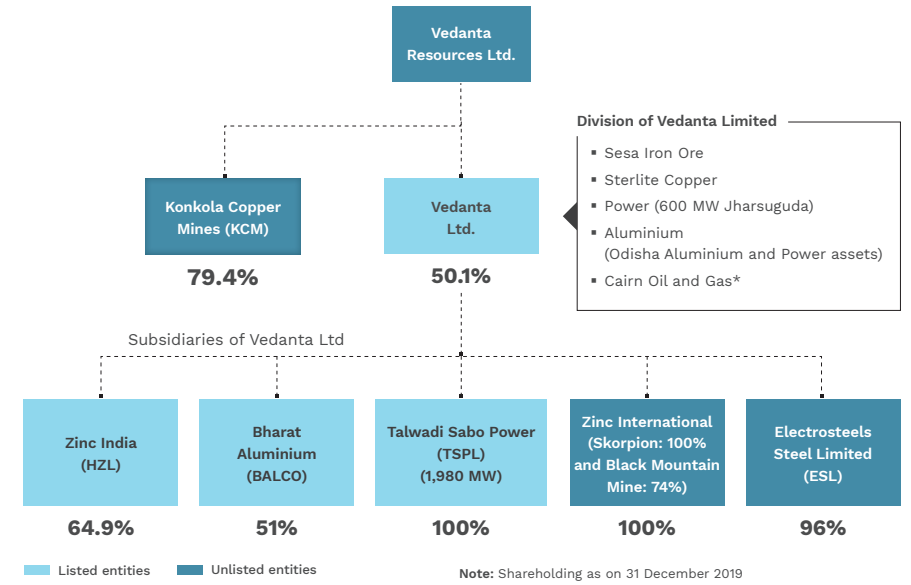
Vedanta Resources Ltd.

Konkola Copper Mines (KCM)

79.4%

Vedanta Ltd.

50.1%

Division of Vedanta Limited

- Sesa Iron Ore
- Sterlite Copper
- Power (600 MW Jharsuguda)
- Aluminium (Odisha Aluminium and Power assets)
- Cairn Oil and Gas*

Subsidiaries of Vedanta Ltd

Zinc India (HZL)

64.9%

Bharat Aluminium (BALCO)

51%

Talwadi Sabo Power (TSPL) (1,980 MW)

100%

Zinc International (Skorpion: 100% and Black Mountain Mine: 74%)

100%

Electrosteels Steel Limited (ESL)

96%

Listed entities

Unlisted entities

Note: Shareholding as on 31 December 2019